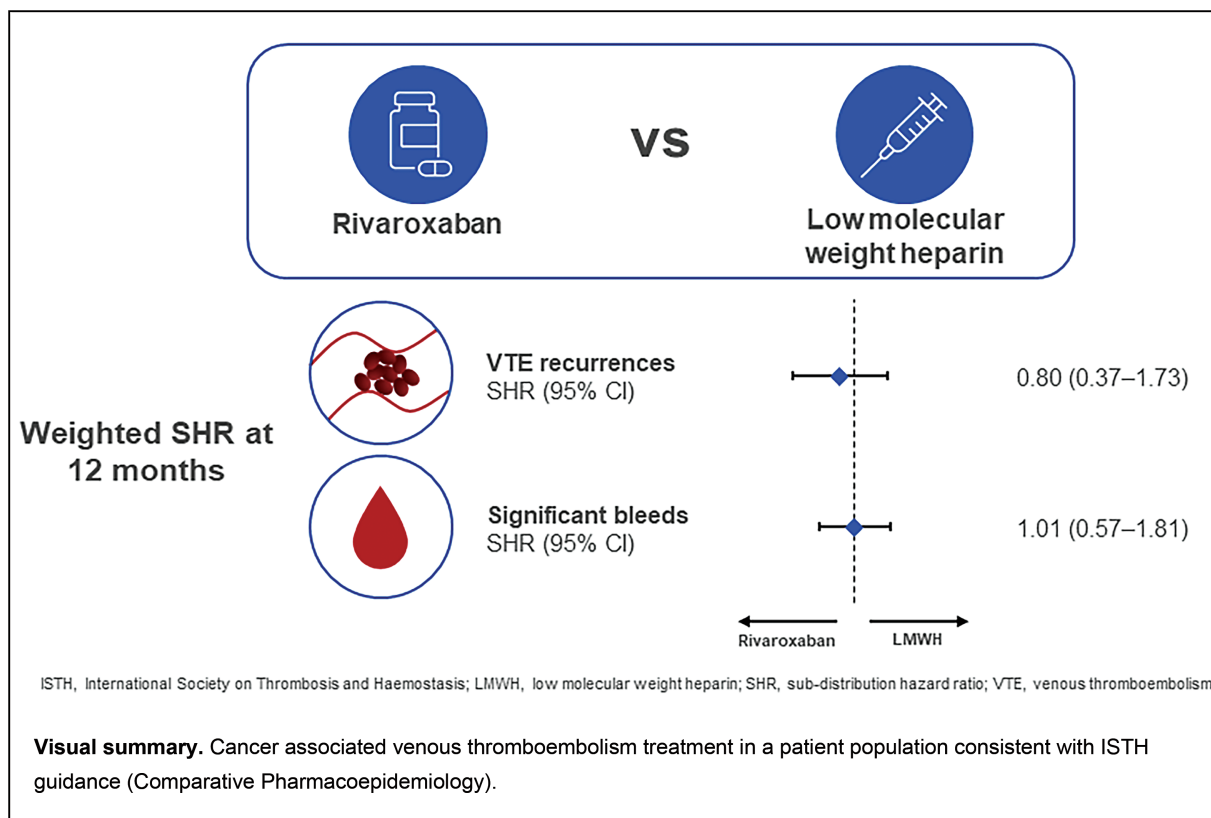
Rivaroxaban

VS

Low molecular weight heparin

Weighted SHR at 12 months

VTE recurrences
SHR (95% CI)

0.80 (0.37–1.73)

Significant bleeds
SHR (95% CI)

1.01 (0.57–1.81)

Rivaroxaban LMWH

ISTH, International Society on Thrombosis and Haemostasis; LMWH, low molecular weight heparin; SHR, sub-distribution hazard ratio; VTE, venous thromboembolism

**Visual summary.** Cancer associated venous thromboembolism treatment in a patient population consistent with ISTH guidance (Comparative Pharmacoepidemiology).